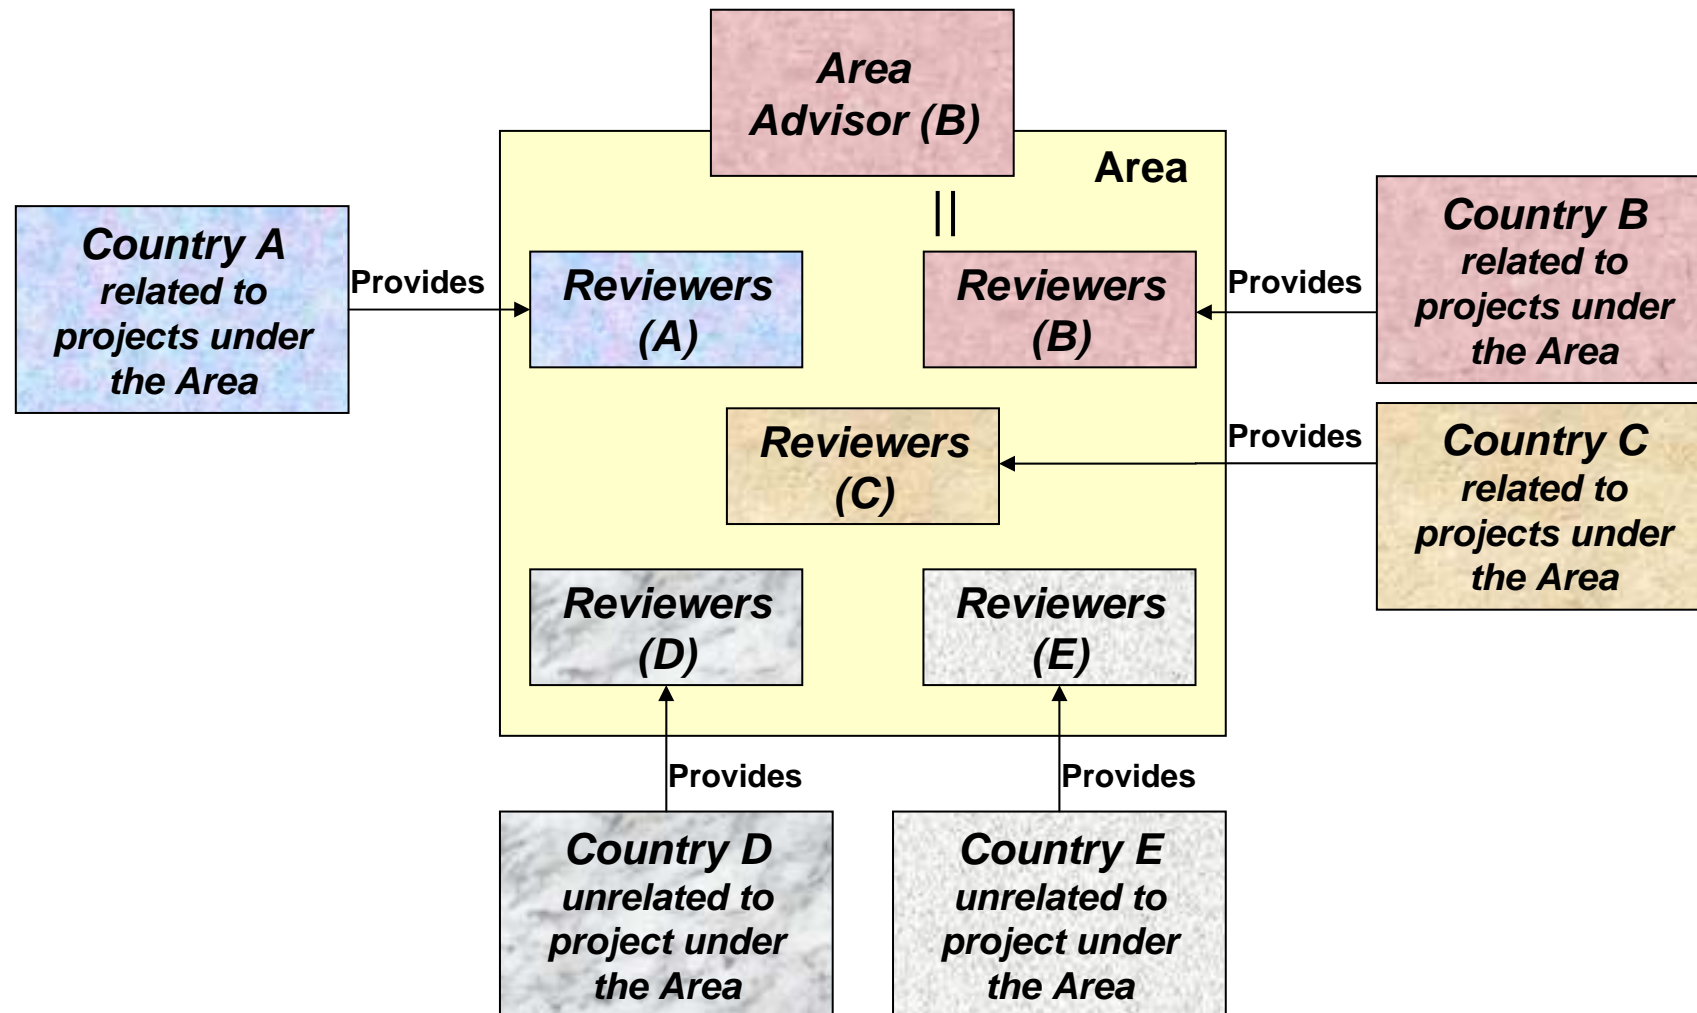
Area Advisor (B)

Area

||

Country A related to projects under the Area

Provides

Reviewers (A)

Reviewers (B)

Provides

Country B related to projects under the Area

Reviewers (C)

Provides

Country C related to projects under the Area

Reviewers (D)

Reviewers (E)

Provides

Provides

Country D unrelated to project under the Area

Country E unrelated to project under the Area